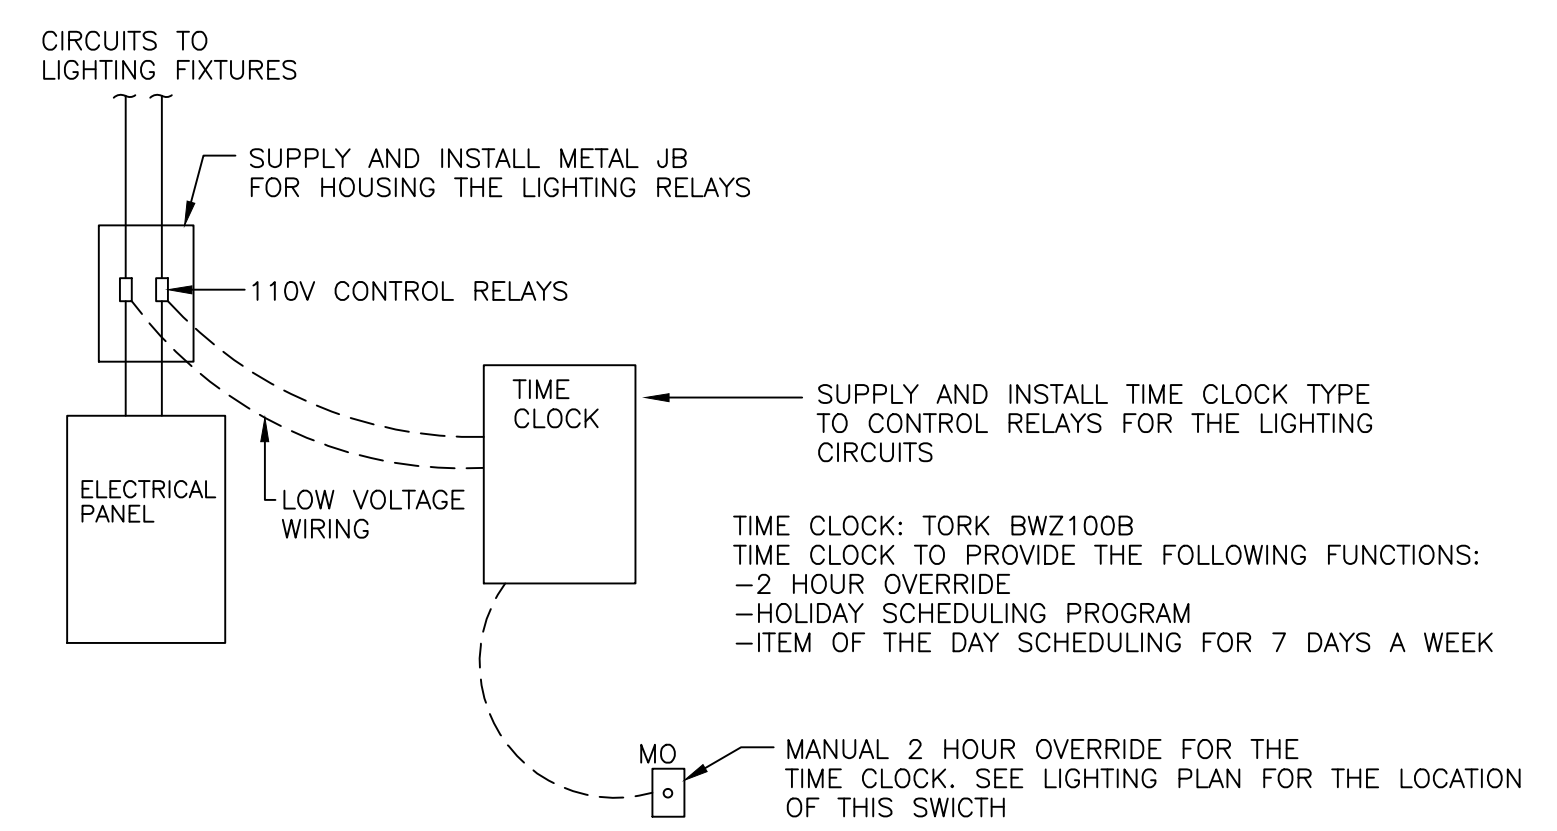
CIRCUITS TO
LIGHTING FIXTURES

SUPPLY AND INSTALL METAL JB
FOR HOUSING THE LIGHTING RELAYS

110V CONTROL RELAYS

TIME
CLOCK

SUPPLY AND INSTALL TIME CLOCK TYPE
TO CONTROL RELAYS FOR THE LIGHTING
CIRCUITS

ELECTRICAL
PANEL

LOW VOLTAGE
WIRING

TIME CLOCK: TORK BWZ100B
TIME CLOCK TO PROVIDE THE FOLLOWING FUNCTIONS:
-2 HOUR OVERRIDE
-HOLIDAY SCHEDULING PROGRAM
-ITEM OF THE DAY SCHEDULING FOR 7 DAYS A WEEK

MO

MANUAL 2 HOUR OVERRIDE FOR THE
TIME CLOCK. SEE LIGHTING PLAN FOR THE LOCATION
OF THIS SWICTH